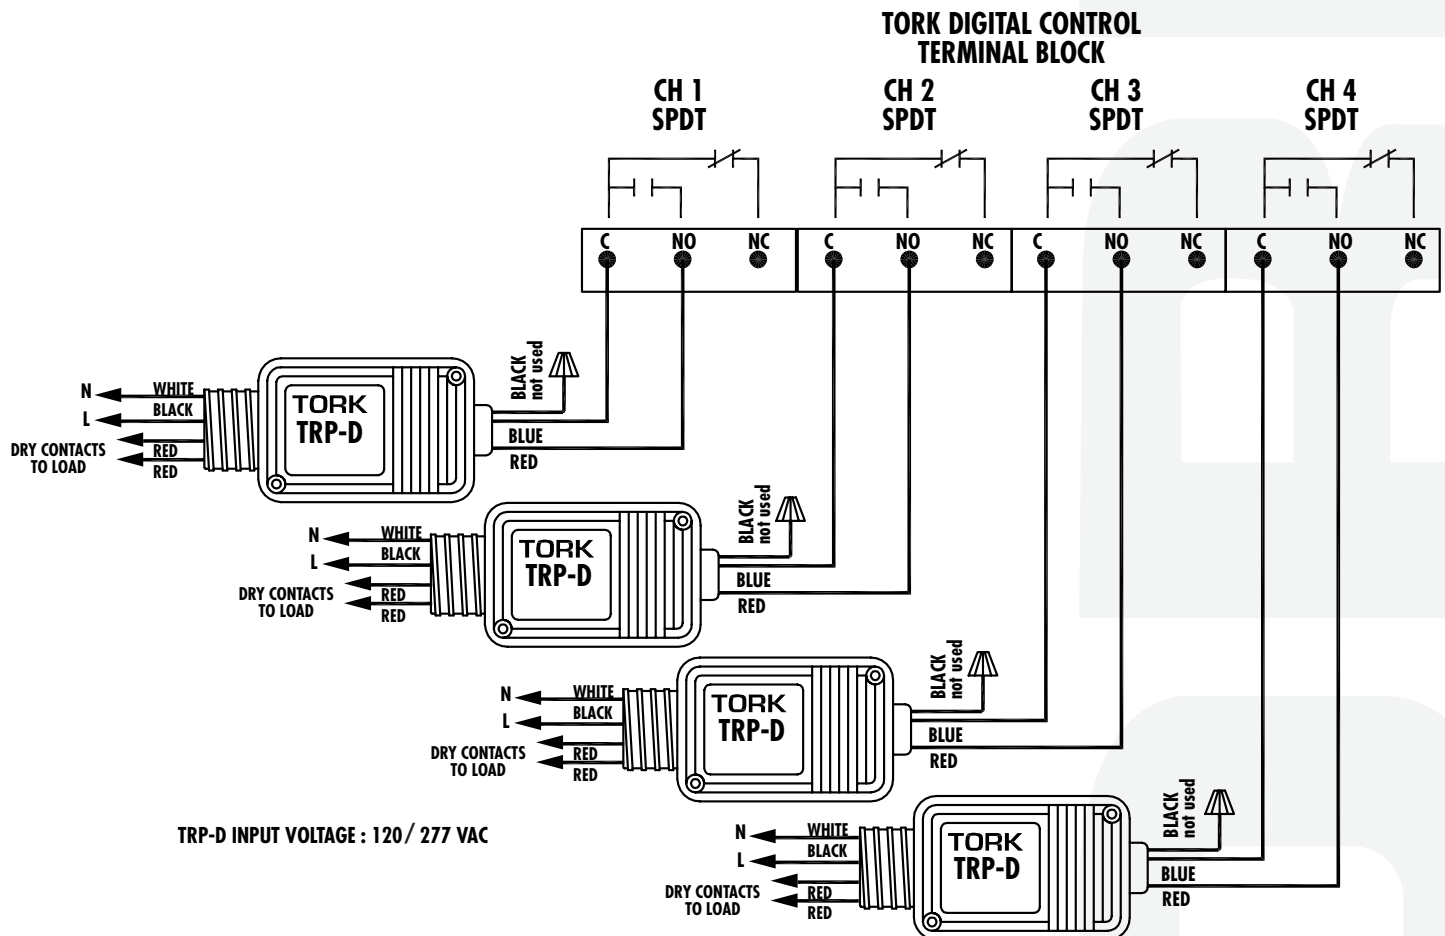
TORK DIGITAL CONTROL
TERMINAL BLOCK

CH 1
SPDT

CH 2
SPDT

CH 3
SPDT

CH 4
SPDT

C NO NC C NO NC C NO NC C NO NC

N
L
DRY CONTACTS TO LOAD
WHITE
BLACK
RED
RED
TORK
TRP-D
BLACK not used
BLUE
RED

N
L
DRY CONTACTS TO LOAD
WHITE
BLACK
RED
RED
TORK
TRP-D
BLACK not used
BLUE
RED

N
L
DRY CONTACTS TO LOAD
WHITE
BLACK
RED
RED
TORK
TRP-D
BLACK not used
BLUE
RED

TRP-D INPUT VOLTAGE : 120/ 277 VAC

N
L
DRY CONTACTS TO LOAD
WHITE
BLACK
RED
RED
TORK
TRP-D
BLACK not used
BLUE
RED